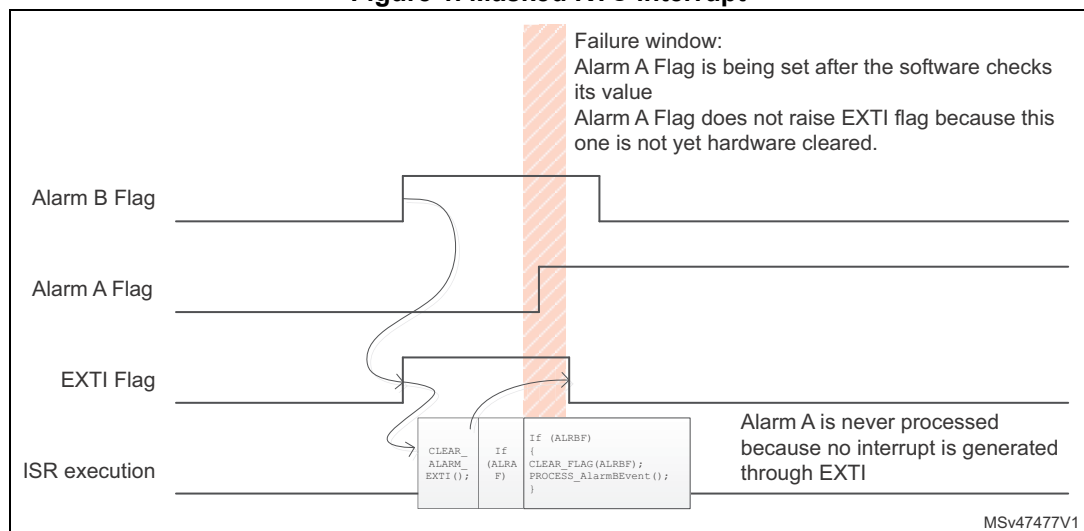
Figure 4. Masked RTC interrupt

Failure window:
Alarm A Flag is being set after the software checks its value
Alarm A Flag does not raise EXTI flag because this one is not yet hardware cleared.

Alarm B Flag

Alarm A Flag

EXTI Flag

ISR execution

CLEAR_ ALARM_ EXTI();

If (ALRA F)

If (ALRBF)
{
CLEAR_FLAG(ALRBF);
PROCESS_AlarmBEvent();
}

Alarm A is never processed because no interrupt is generated through EXTI

MSv47477V1